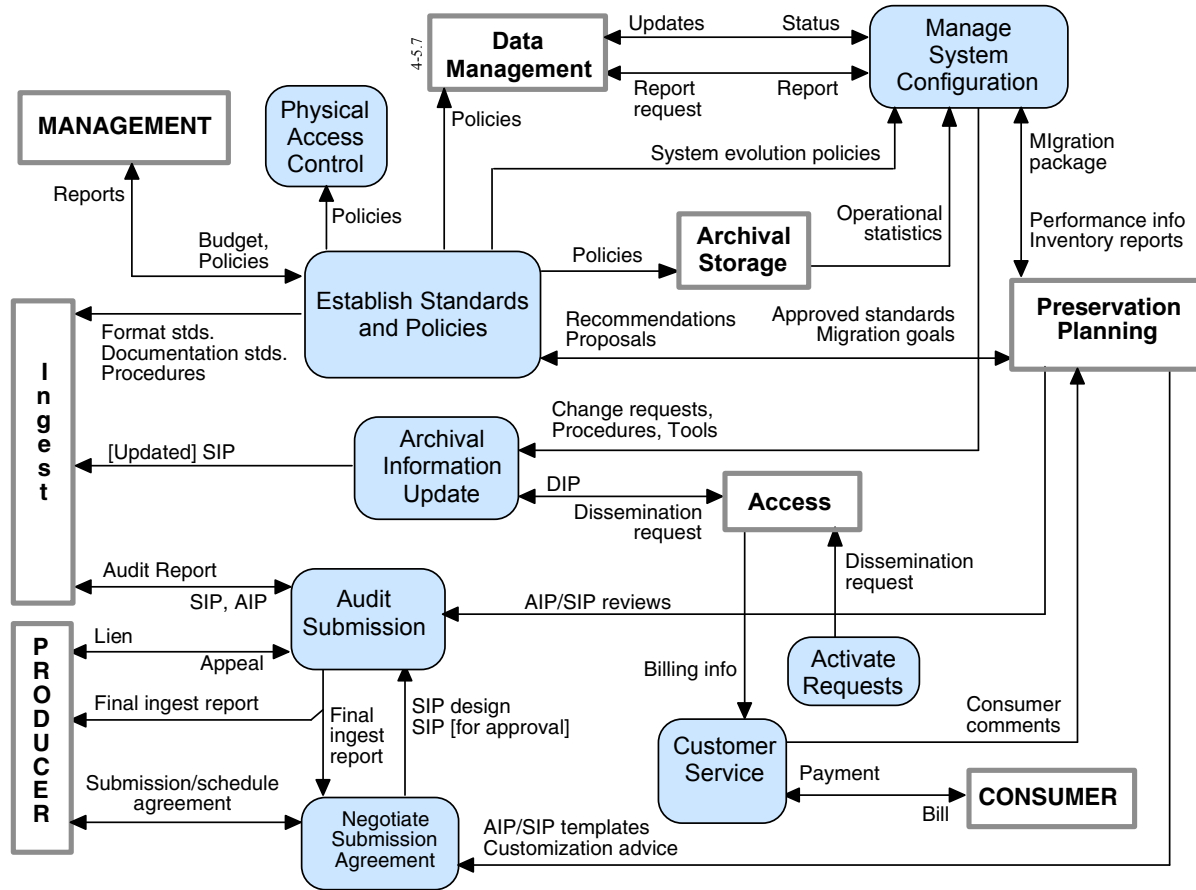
4-5.7

Data Management

Updates

Status

Manage System Configuration

Report request

Report

MANAGEMENT

Physical Access Control

Policies

System evolution policies

MIgration package

Reports

Policies

Budget, Policies

Operational statistics

Performance info Inventory reports

Policies

Archival Storage

Establish Standards and Policies

Preservation Planning

Format stds. Documentation stds. Procedures

Recommendations Proposals

Approved standards Migration goals

I n g e s t

Change requests, Procedures, Tools

[Updated] SIP

Archival Information Update

DIP

Access

Dissemination request

Dissemination request

Audit Report

SIP, AIP

Audit Submission

AIP/SIP reviews

P R O D U C E R

Lien

Appeal

Billing info

Activate Requests

Final ingest report

Final ingest report

SIP design SIP [for approval]

Consumer comments

Customer Service

Payment

Submission/schedule agreement

Bill

CONSUMER

Negotiate Submission Agreement

AIP/SIP templates Customization advice